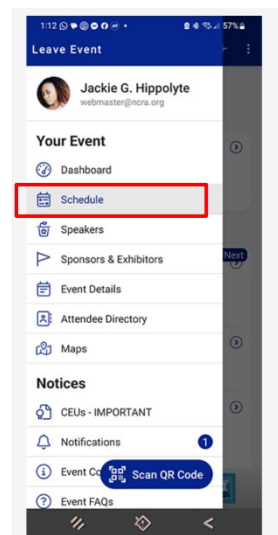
1:12 57%

Leave Event

Jackie G. Hippolyte
webmaster@ncra.org

Your Event

Dashboard

Schedule

Speakers

Sponsors & Exhibitors

Event Details

Attendee Directory

Maps

Notices

CEUs - IMPORTANT

Notifications 1

Event Co

Scan QR Code

Event FAQs

Next